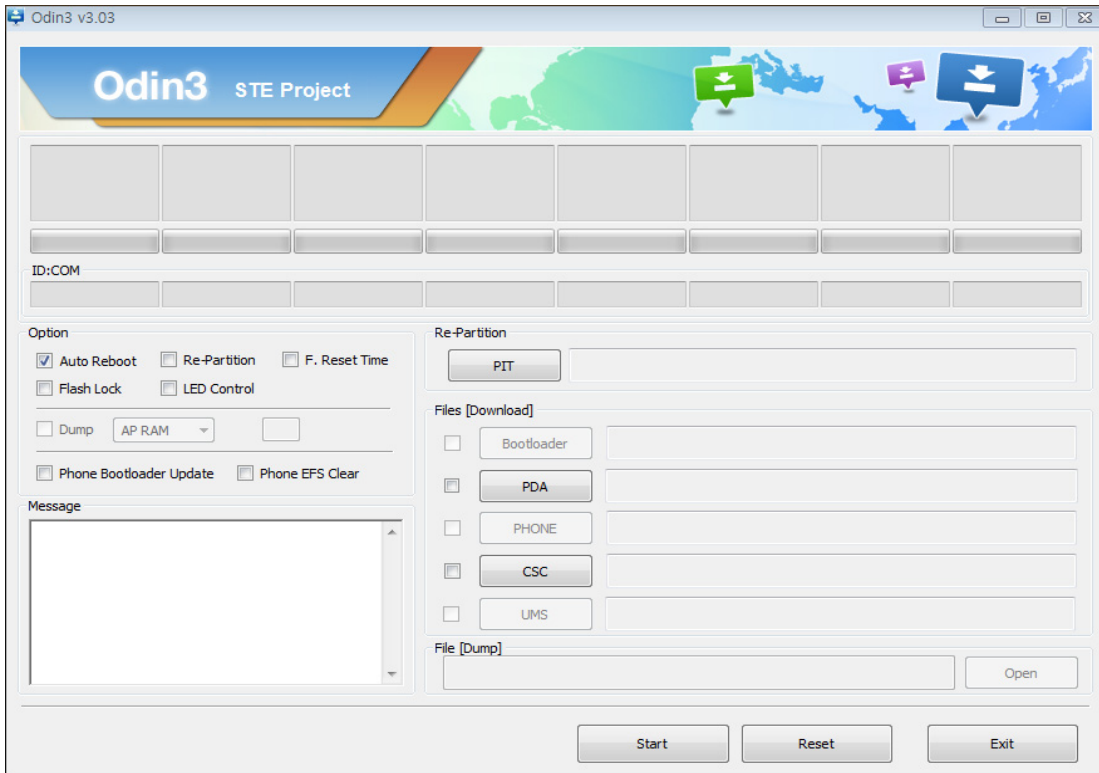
Odin3 v3.03

Odin3 STE Project

ID:COM

Option

Auto Reboot

Re-Partition

F. Reset Time

Flash Lock

LED Control

Dump

AP RAM

Phone Bootloader Update

Phone EFS Clear

Message

Re-Partition

PIT

Files [Download]

Bootloader

PDA

PHONE

CSC

UMS

File [Dump]

Open

Start

Reset

Exit